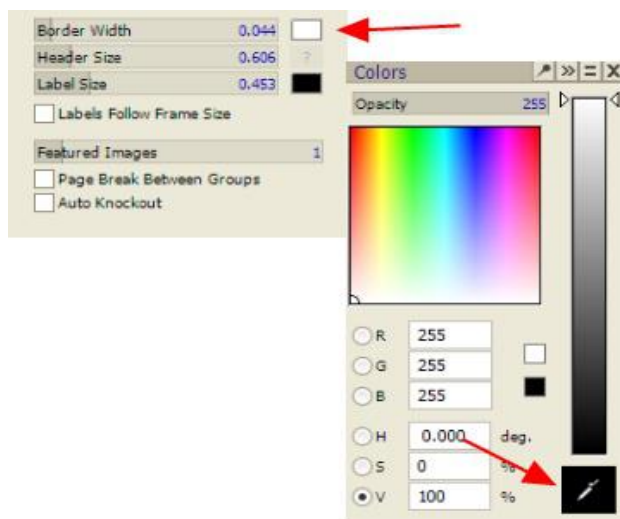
Border Width 0.044
Header Size 0.606 ?
Label Size 0.453
Labels Follow Frame Size
Featured Images 1
Page Break Between Groups
Auto Knockout

Colors
Opacity 255

| | | |
|---|---|---|
| R | 255 | |
| G | 255 | |
| B | 255 | |
| H | 0.000 | deg. |
| S | 0 | % |
| V | 100 | % |